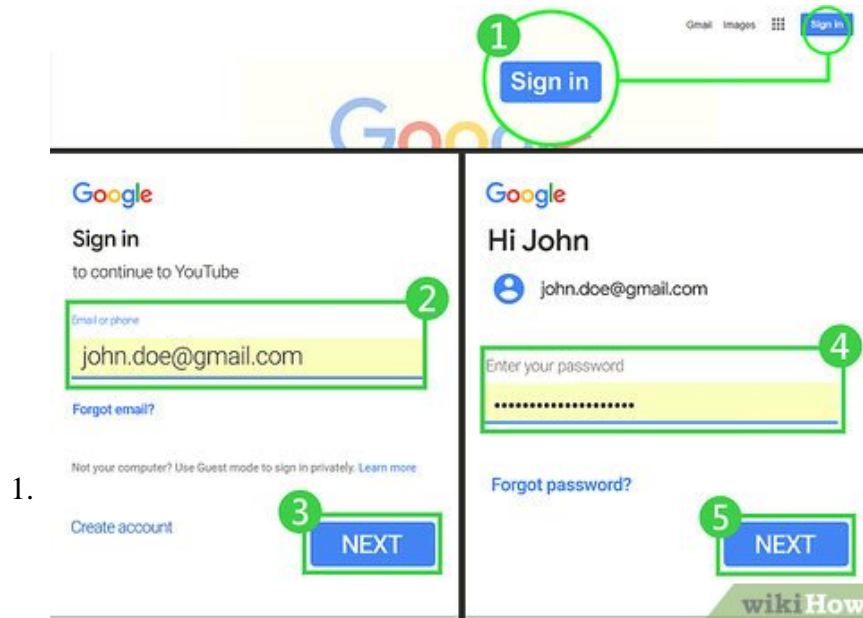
1.

Gmail Images Sign in

1

Sign in

Goo

Google

Sign in

to continue to YouTube

2

Email or phone

john.doe@gmail.com

Forgot email?

Not your computer? Use Guest mode to sign in privately. Learn more

Create account

3

NEXT

Google

Hi John

john.doe@gmail.com

4

Enter your password

••••••••••••••••••••

Forgot password?

5

NEXT

wikiHow